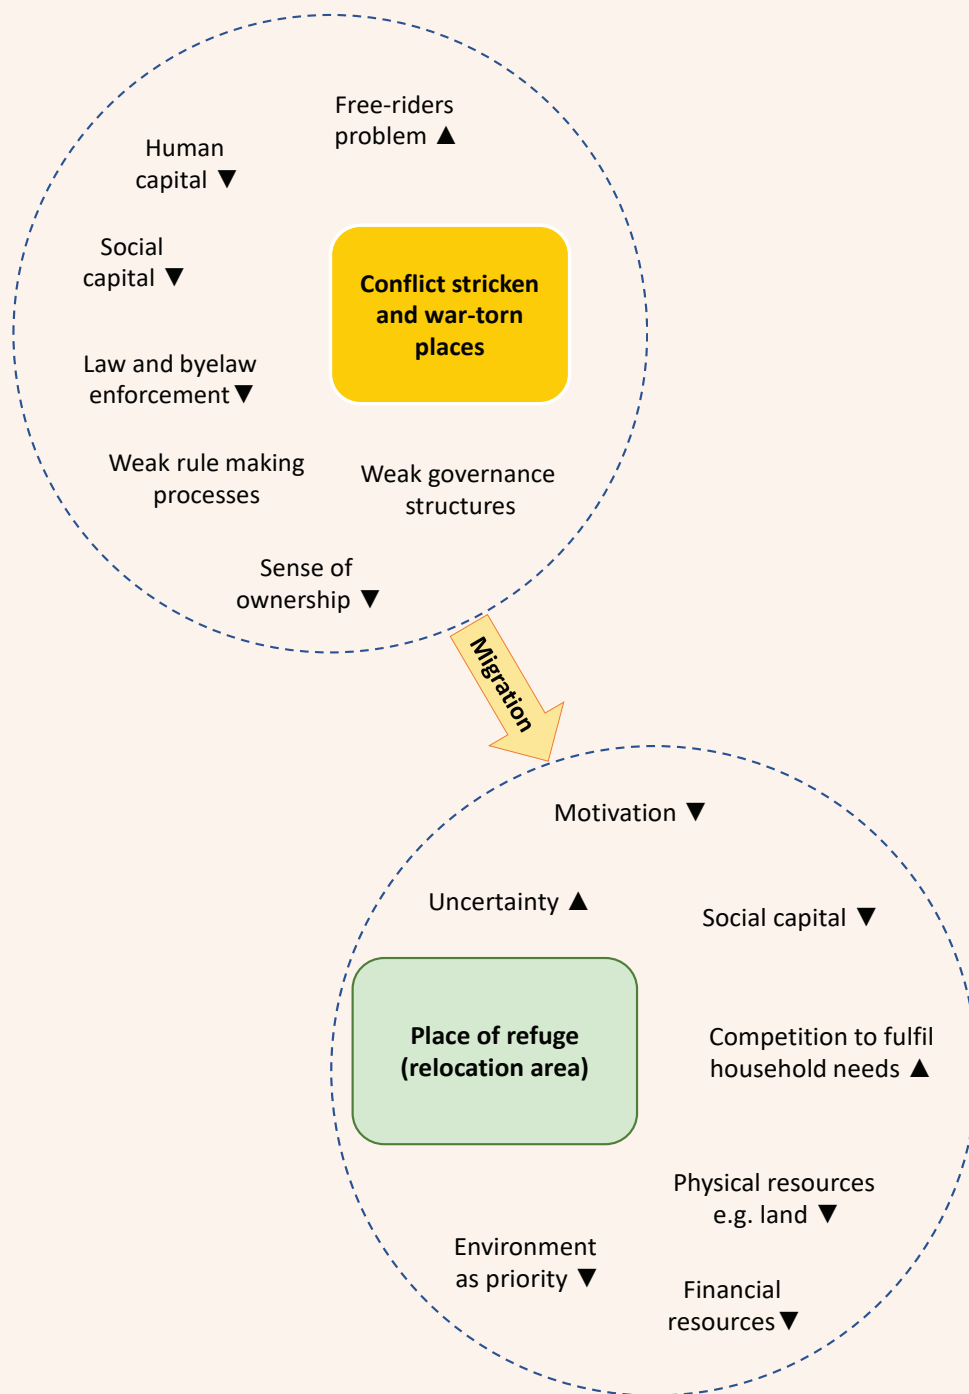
Free-riders problem ▲

Human capital ▼

Social capital ▼

Conflict stricken and war-torn places

Law and byelaw enforcement ▼

Weak rule making processes

Weak governance structures

Sense of ownership ▼

Migration

Motivation ▼

Uncertainty ▲

Social capital ▼

Place of refuge (relocation area)

Competition to fulfil household needs ▲

Physical resources e.g. land ▼

Environment as priority ▼

Financial resources ▼